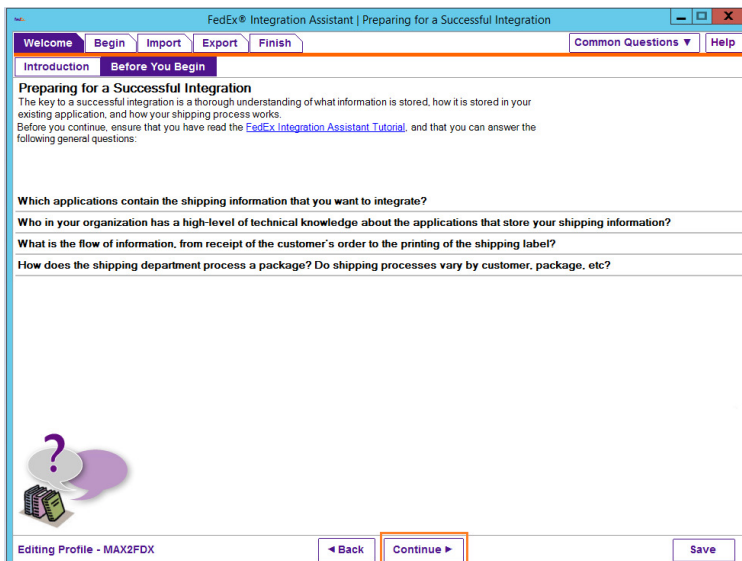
FedEx® Integration Assistant | Preparing for a Successful Integration

Welcome Begin Import Export Finish

Common Questions ▼ Help

Introduction Before You Begin

Preparing for a Successful Integration

The key to a successful integration is a thorough understanding of what information is stored, how it is stored in your existing application, and how your shipping process works.

Before you continue, ensure that you have read the FedEx Integration Assistant Tutorial, and that you can answer the following general questions:

Which applications contain the shipping information that you want to integrate?

Who in your organization has a high-level of technical knowledge about the applications that store your shipping information?

What is the flow of information, from receipt of the customer's order to the printing of the shipping label?

How does the shipping department process a package? Do shipping processes vary by customer, package, etc?

Editing Profile - MAX2FDX

◄ Back Continue ► Save